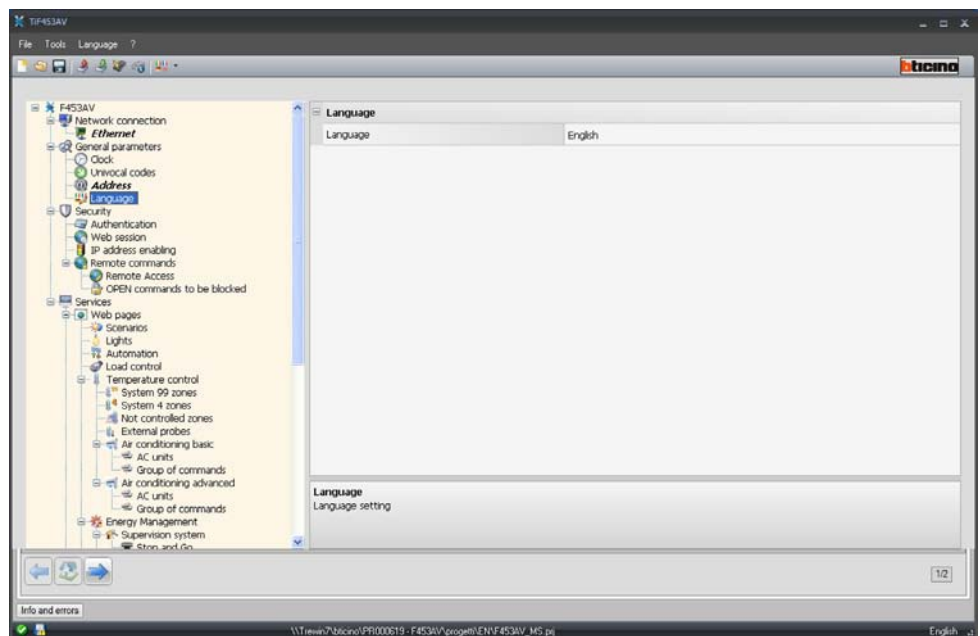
TiF453AV

File Tools Language ?

bticino

F453AV
Network connection
Ethernet
General parameters
Clock
Univocal codes
Address
Language
Security
Authentication
Web session
IP address enabling
Remote commands
Remote Access
OPEN commands to be blocked
Services
Web pages
Scenarios
Lights
Automation
Load control
Temperature control
System 99 zones
System 4 zones
Not controlled zones
External probes
Air conditioning basic
AC units
Group of commands
Air conditioning advanced
AC units
Group of commands
Energy Management
Supervision system
Stop and Go

Language

| Language | English |
|---|---|

Language
Language setting

1/2

Info and errors

\\Trewin7\bticino\PR000619 - F453AV\progetti\EN\F453AV_MS.prj

English